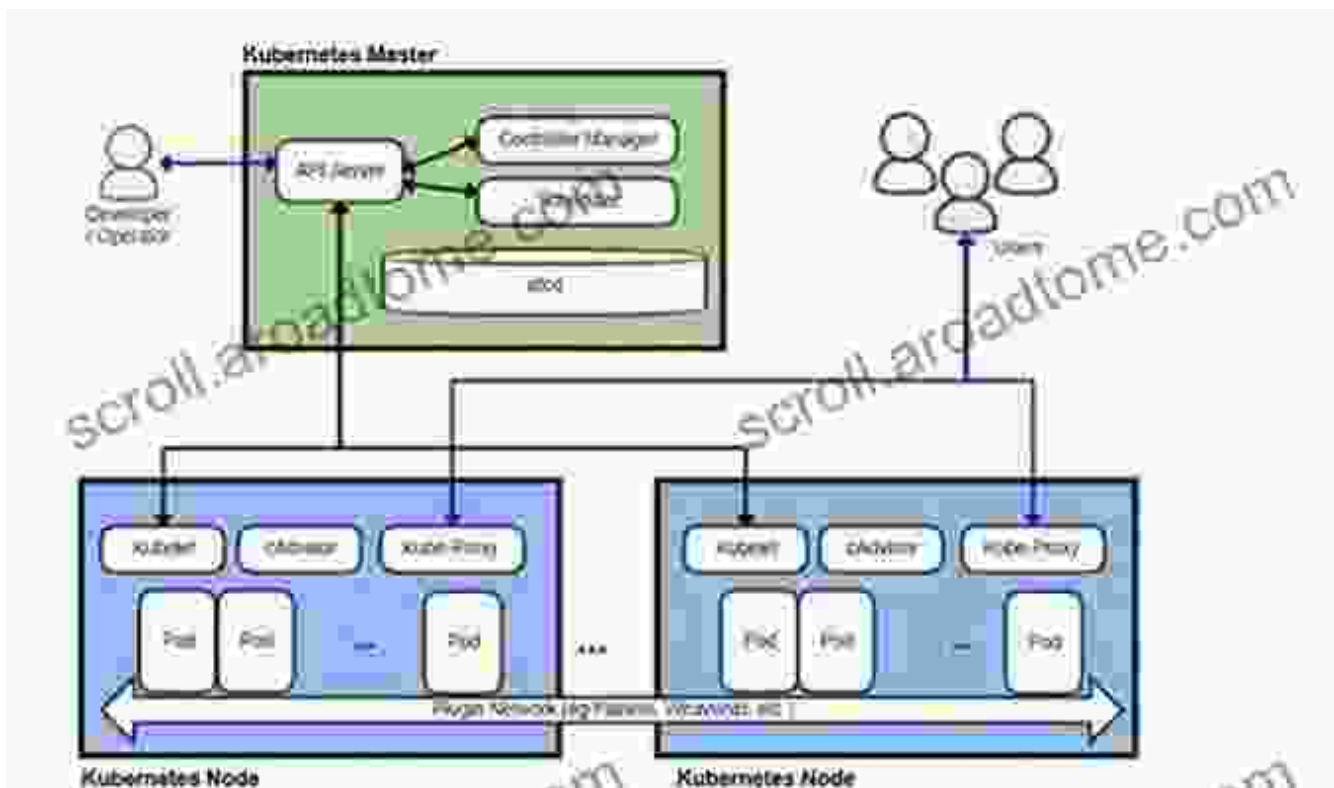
Kubernetes Master

API Server

Controller Manager

Scheduler

etcd

Developer / Operator

Users

scroll.arcadtome.com

scroll.arcadtome.com

Kubelet

cAdvisor

Kube-Proxy

Pod

Pod

...

Pod

Kubelet

cAdvisor

Kube-Proxy

Pod

Pod

...

Pod

...

Plugin Network (eg Flannel, Weavenet, etc.)

Kubernetes Node

Kubernetes Node